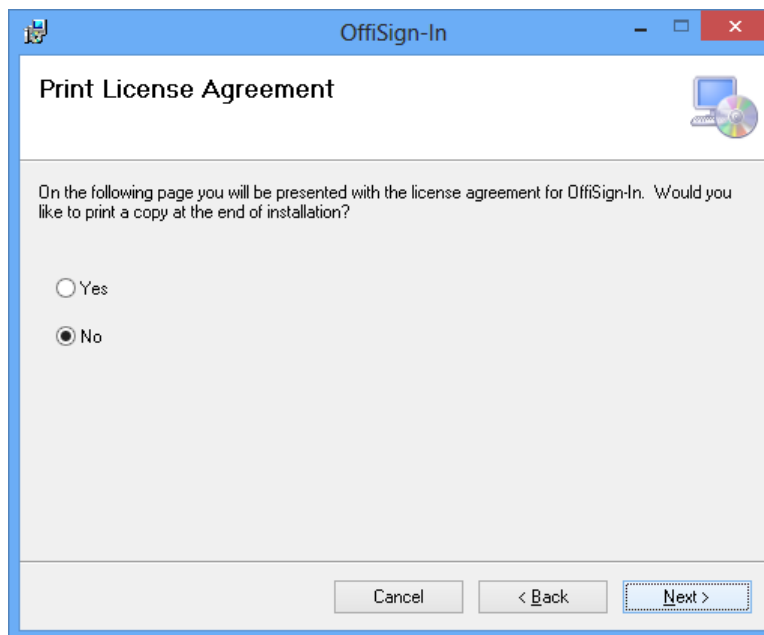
OffiSign-In

Print License Agreement

On the following page you will be presented with the license agreement for OffiSign-In. Would you like to print a copy at the end of installation?

Yes

No

Cancel

< Back

Next >